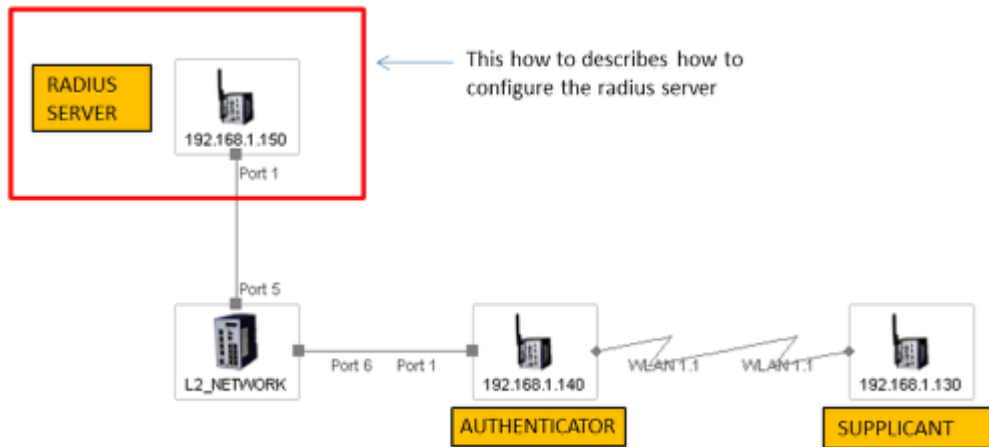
RADIUS SERVER

192.168.1.150

This how to describes how to configure the radius server

Port 1

Port 5

L2_NETWORK

Port 6

Port 1

192.168.1.140

WLAN 1.1

WLAN 1.1

192.168.1.130

AUTHENTICATOR

SUPPLICANT